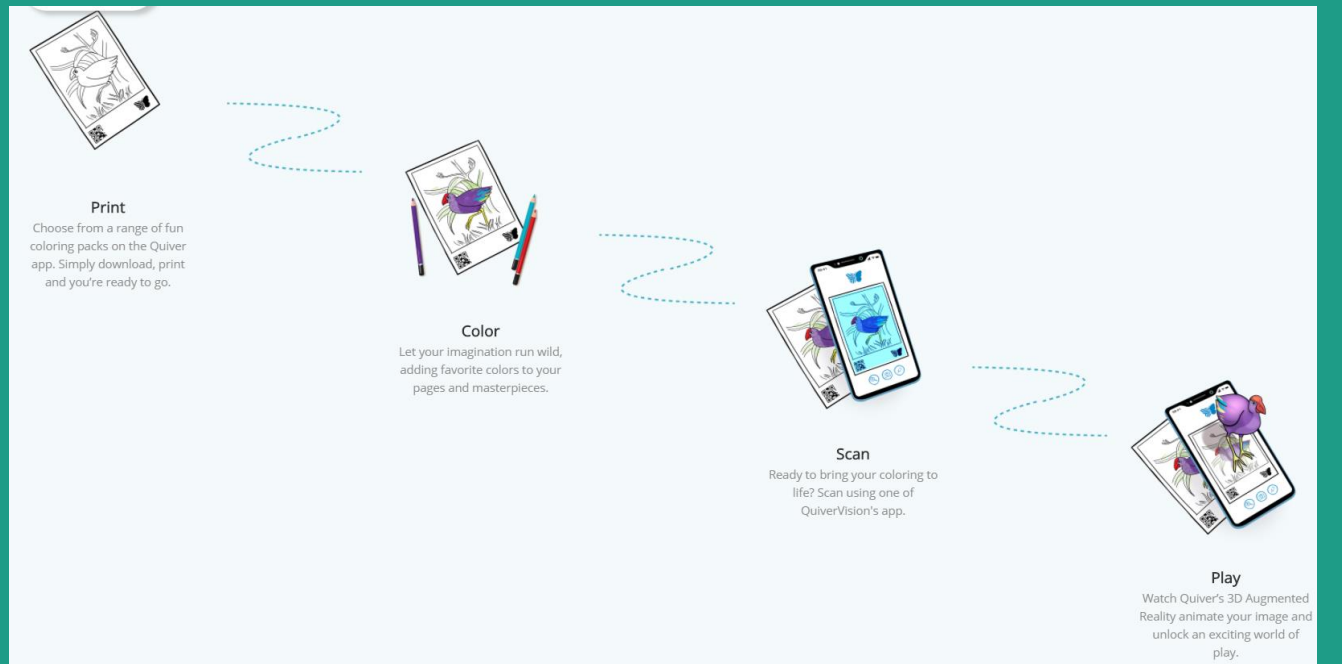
Print
Choose from a range of fun coloring packs on the Quiver app. Simply download, print and you're ready to go.

Color
Let your imagination run wild, adding favorite colors to your pages and masterpieces.

Scan
Ready to bring your coloring to life? Scan using one of QuiverVision's app.

Play
Watch Quiver's 3D Augmented Reality animate your image and unlock an exciting world of play.